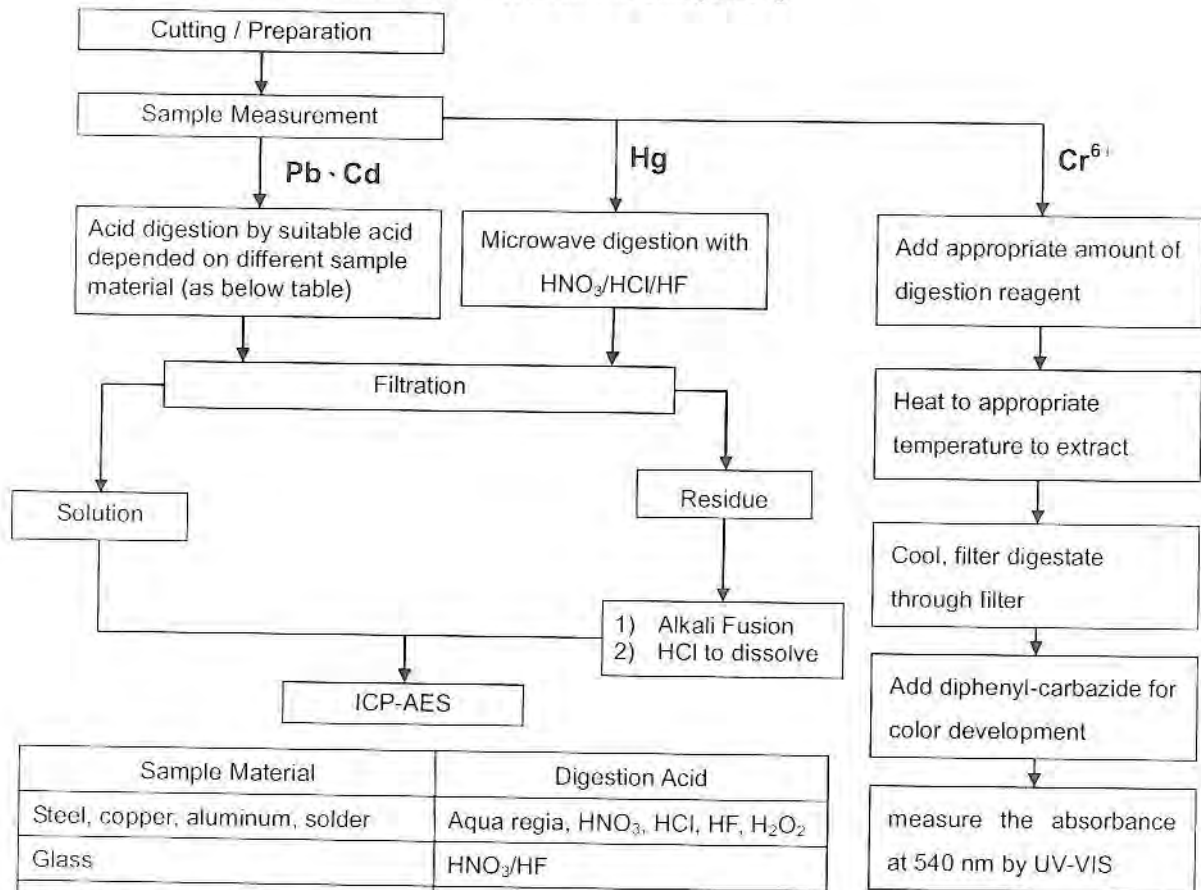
Cutting / Preparation

Sample Measurement

Pb · Cd

Hg

$Cr^{6+}$

Acid digestion by suitable acid depended on different sample material (as below table)

Microwave digestion with $HNO_3$/HCl/HF

Add appropriate amount of digestion reagent

Filtration

Heat to appropriate temperature to extract

Solution

Residue

Cool, filter digestate through filter

1) Alkali Fusion
2) HCl to dissolve

ICP-AES

Add diphenyl-carbazide for color development

measure the absorbance at 540 nm by UV-VIS

| Sample Material | Digestion Acid |
|---|---|
| Steel, copper, aluminum, solder | Aqua regia, $HNO_3$, HCl, HF, $H_2O_2$ |
| Glass | $HNO_3$/HF |